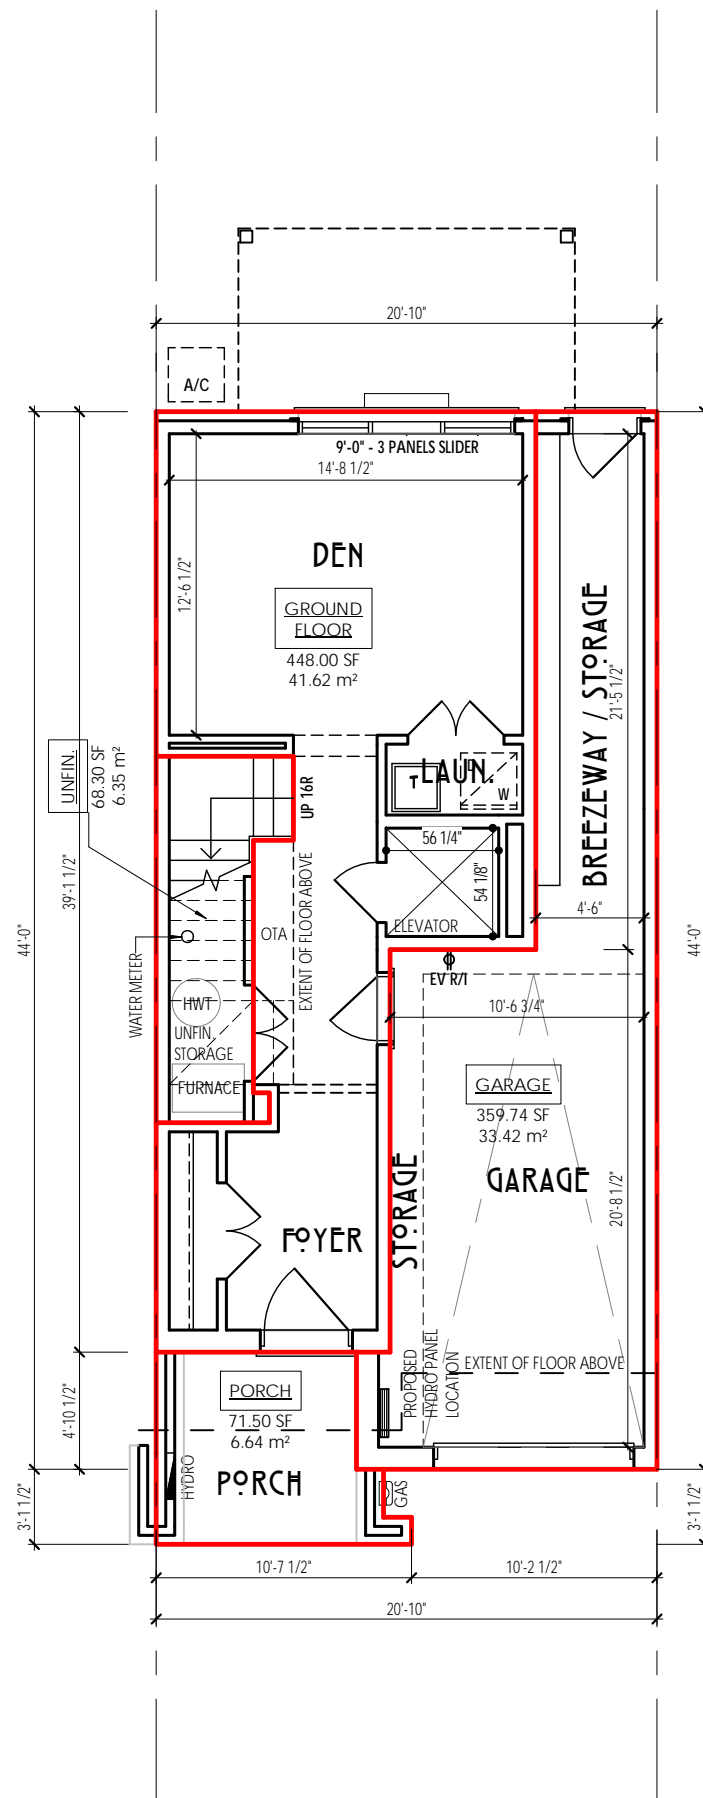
20'-10"

A/C

9'-0" - 3 PANELS SLIDER

14'-8 1/2"

DEN

12'-6 1/2"

GROUND FLOOR
448.00 SF
41.62 m²

BREEZEWAY / STORAGE

21'-5 1/2"

UNFIN.
68.30 SF
6.35 m²

UP 16R

LAUN.

W

56 1/4"

54 1/8"

ELEVATOR

EXTENT OF FLOOR ABOVE

OTA

4'-6"

44'-0"

39'-1 1/2"

44'-0"

WATER METER

HWT

UNFIN. STORAGE

FURNACE

EV R/I

10'-6 3/4"

GARAGE
359.74 SF
33.42 m²

GARAGE

20'-8 1/2"

STORAGE

FOYER

PROPOSED HYDRO PANEL LOCATION

EXTENT OF FLOOR ABOVE

4'-10 1/2"

PORCH
71.50 SF
6.64 m²

HYDRO

PORCH

GAS

3'-1 1/2"

3'-1 1/2"

10'-7 1/2"

10'-2 1/2"

20'-10"